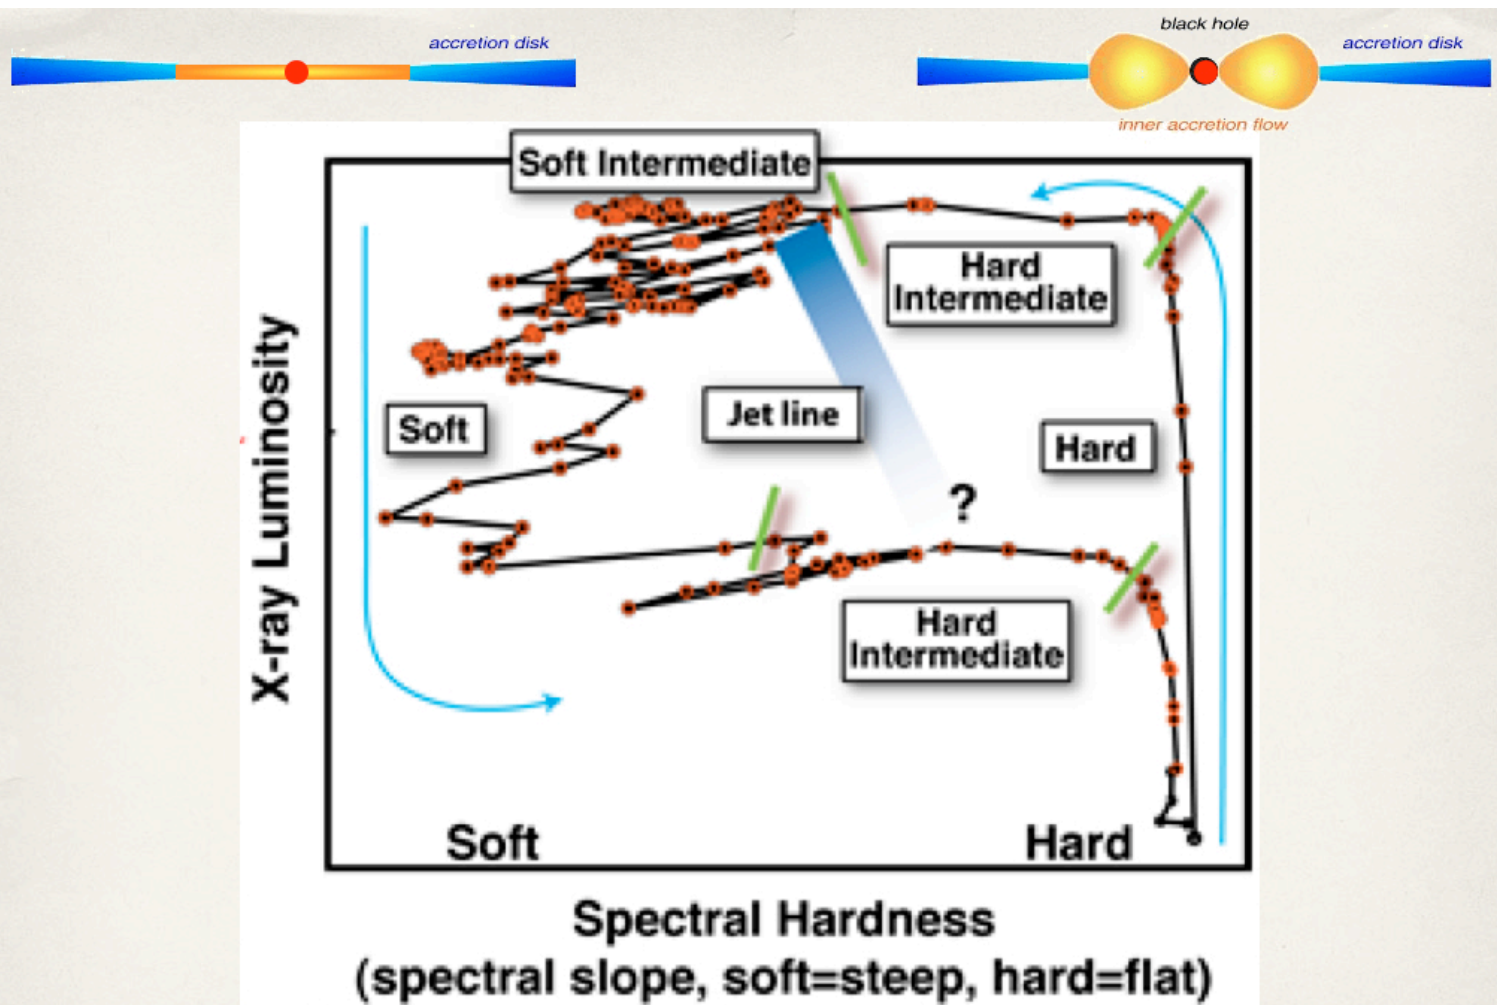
accretion disk

black hole

accretion disk

inner accretion flow

Soft Intermediate

Hard Intermediate

Jet line

Soft

Hard

?

Hard Intermediate

X-ray Luminosity

Soft

Hard

Spectral Hardness
(spectral slope, soft=steep, hard=flat)